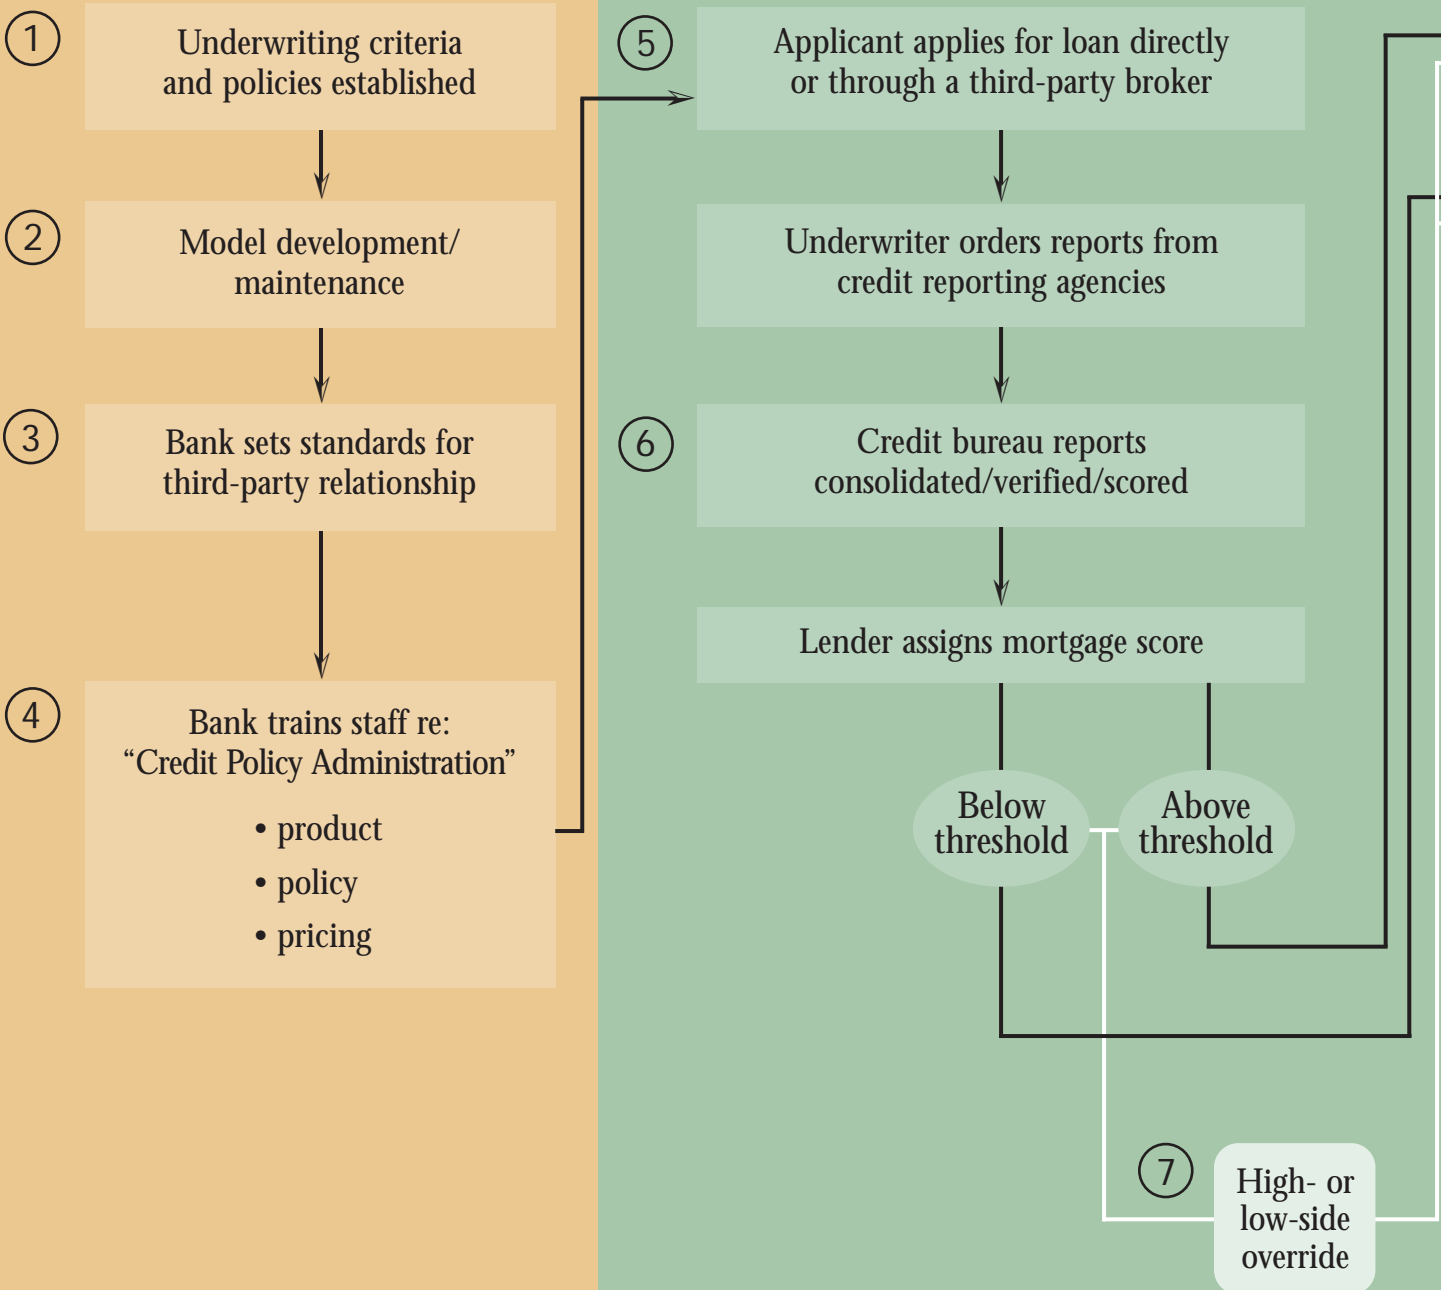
1 Underwriting criteria and policies established

2 Model development/ maintenance

3 Bank sets standards for third-party relationship

4 Bank trains staff re: "Credit Policy Administration"

• product
• policy
• pricing

5 Applicant applies for loan directly or through a third-party broker

Underwriter orders reports from credit reporting agencies

6 Credit bureau reports consolidated/verified/scored

Lender assigns mortgage score

Below threshold

Above threshold

7 High- or low-side override